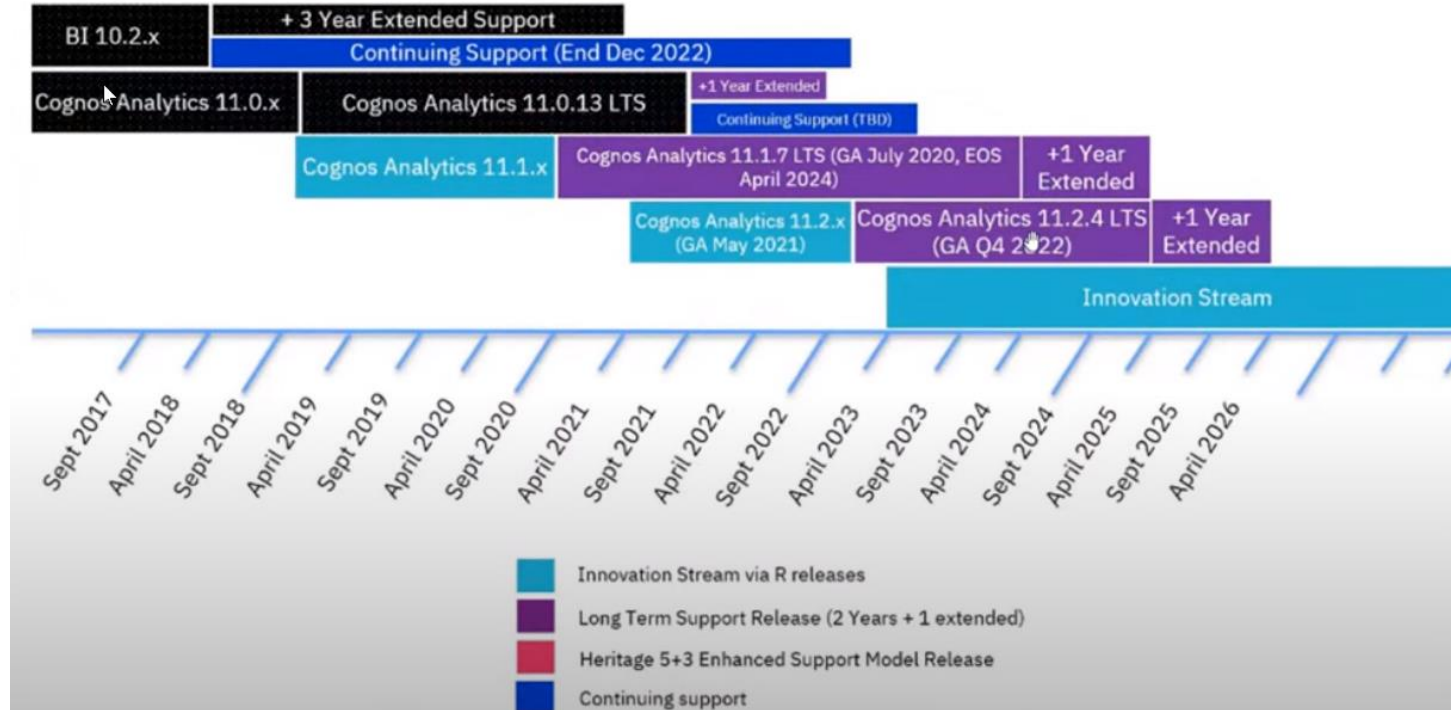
BI 10.2.x

+ 3 Year Extended Support

Continuing Support (End Dec 2022)

Cognos Analytics 11.0.x

Cognos Analytics 11.0.13 LTS

+1 Year Extended

Continuing Support (TBD)

Cognos Analytics 11.1.x

Cognos Analytics 11.1.7 LTS (GA July 2020, EOS April 2024)

+1 Year Extended

Cognos Analytics 11.2.x (GA May 2021)

Cognos Analytics 11.2.4 LTS (GA Q4 2022)

+1 Year Extended

Innovation Stream

Sept 2017
April 2018
Sept 2018
April 2019
Sept 2019
April 2020
Sept 2020
April 2021
Sept 2021
April 2022
Sept 2022
April 2023
Sept 2023
April 2024
Sept 2024
April 2025
Sept 2025
April 2026

Innovation Stream via R releases

Long Term Support Release (2 Years + 1 extended)

Heritage 5+3 Enhanced Support Model Release

Continuing support